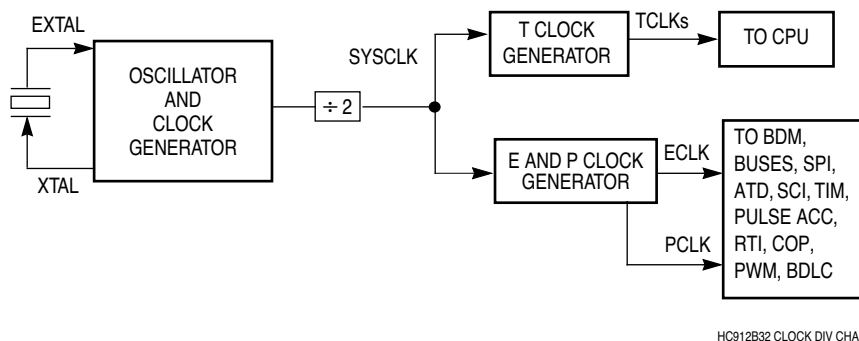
EXTAL

XTAL

OSCILLATOR
AND
CLOCK
GENERATOR

$\div 2$

SYSCLK

T CLOCK
GENERATOR

TCLKs

TO CPU

E AND P CLOCK
GENERATOR

ECLK

PCLK

TO BDM,
BUSES, SPI,
ATD, SCI, TIM,
PULSE ACC,
RTI, COP,
PWM, BDLC

HC912B32 CLOCK DIV CHA